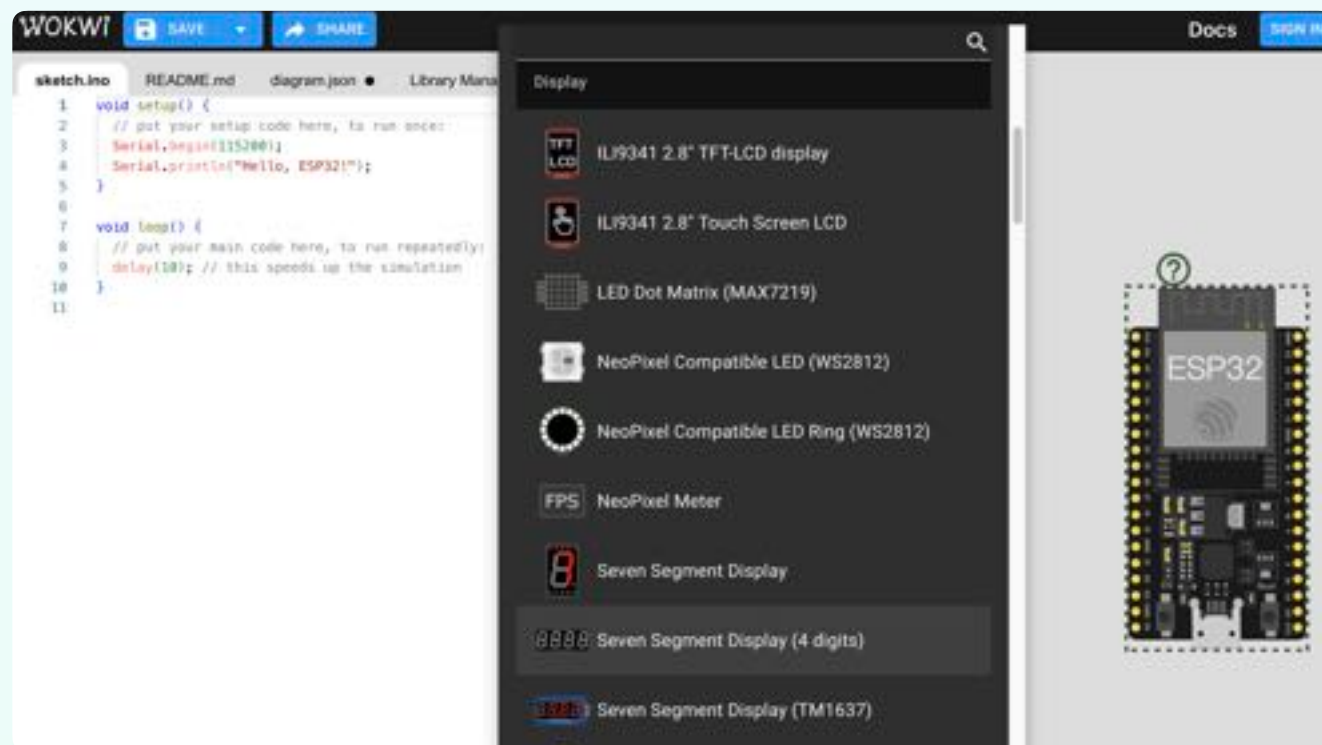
WOKWI SAVE SHARE

sketch.ino README.md diagram.json ● Library Mana

```
1  void setup() {
2    // put your setup code here, to run once:
3    Serial.begin(115200);
4    Serial.println("Hello, ESP32!");
5  }
6
7  void loop() {
8    // put your main code here, to run repeatedly:
9    delay(10); // this speeds up the simulation
10 }
11
```

Display

TFT LCD ILI9341 2.8" TFT-LCD display

ILI9341 2.8" Touch Screen LCD

LED Dot Matrix (MAX7219)

NeoPixel Compatible LED (WS2812)

NeoPixel Compatible LED Ring (WS2812)

FPS NeoPixel Meter

Seven Segment Display

Seven Segment Display (4 digits)

Seven Segment Display (TM1637)

Docs SIGN IN

ESP32